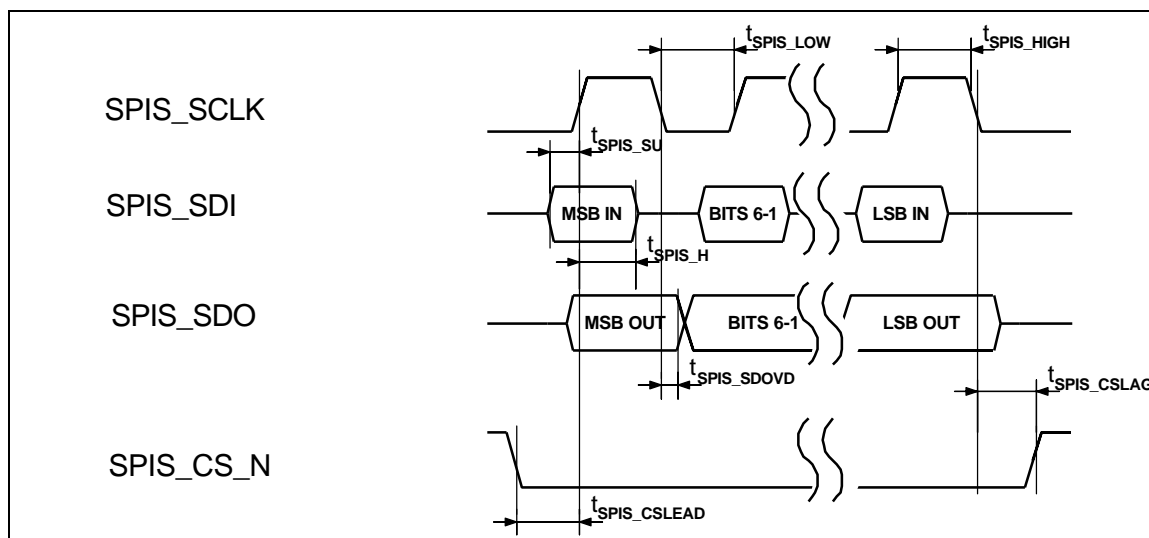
$t_{SPIS\_LOW}$

$t_{SPIS\_HIGH}$

SPIS_SCLK

$t_{SPIS\_SU}$

SPIS_SDI

MSB IN

BITS 6-1

LSB IN

$t_{SPIS\_H}$

SPIS_SDO

MSB OUT

BITS 6-1

LSB OUT

$t_{SPIS\_SDOVD}$

$t_{SPIS\_CSLAG}$

SPIS_CS_N

$t_{SPIS\_CSLEAD}$